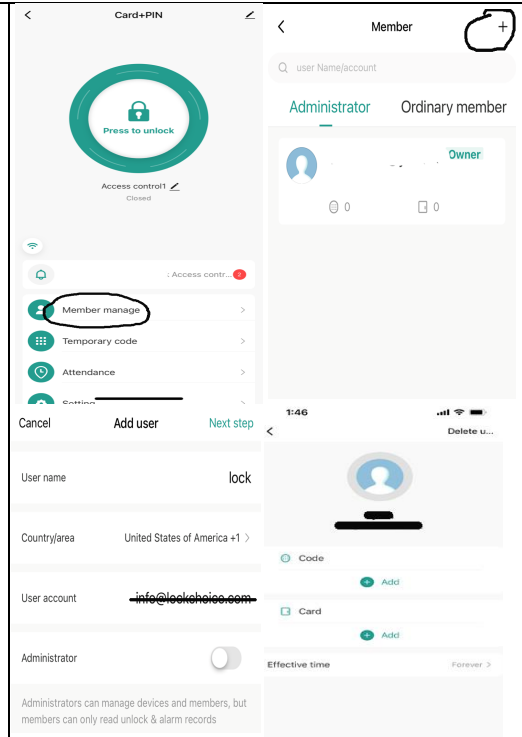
Card+PIN

Press to unlock

Access control1

Closed

: Access contr... 2

Member manage

Temporary code

Attendance

Setting

Member

+

user Name/account

Administrator

Ordinary member

Owner

0

0

Cancel

Add user

Next step

User name

lock

Country/area

United States of America +1

User account

info@lockchoice.com

Administrator

Administrators can manage devices and members, but members can only read unlock & alarm records

1:46

Delete u...

Code

Add

Card

Add

Effective time

Forever